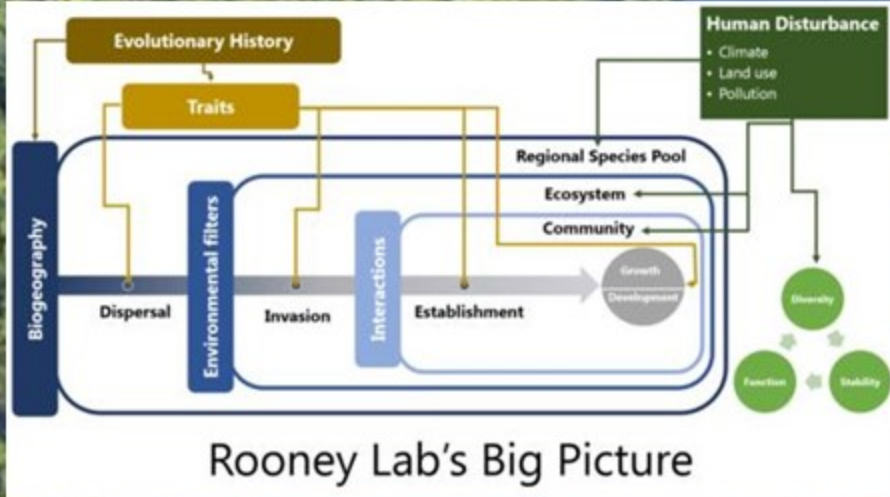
Evolutionary History

Traits

Human Disturbance
• Climate
• Land use
• Pollution

Regional Species Pool

Ecosystem

Community

Biogeography

Environmental filters

Interactions

Dispersal

Invasion

Establishment

Growth

Development

Diversity

Function

Stability

Rooney Lab's Big Picture